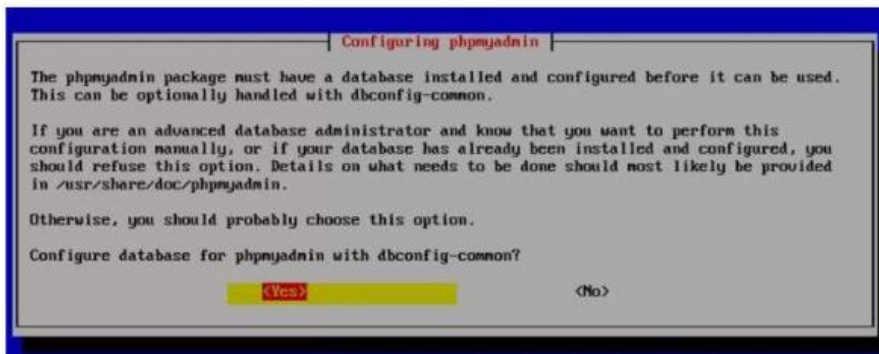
Configuring phpmyadmin

The phpmyadmin package must have a database installed and configured before it can be used. This can be optionally handled with dbconfig-common.

If you are an advanced database administrator and know that you want to perform this configuration manually, or if your database has already been installed and configured, you should refuse this option. Details on what needs to be done should most likely be provided in /usr/share/doc/phpmyadmin.

Otherwise, you should probably choose this option.

Configure database for phpmyadmin with dbconfig-common?

<Yes> <No>